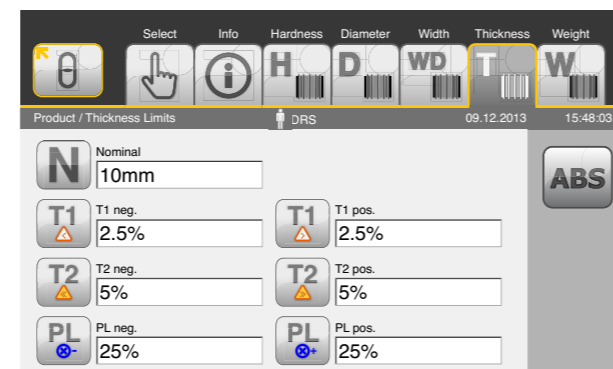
Select Info Hardness Diameter Width Thickness Weight

H D WD T W

Product / Thickness Limits DRS 09.12.2013 15:48:03

N Nominal
10mm

ABS

T1 T1 neg.
2.5%

T1 T1 pos.
2.5%

T2 T2 neg.
5%

T2 T2 pos.
5%

PL PL neg.
25%

PL PL pos.
25%